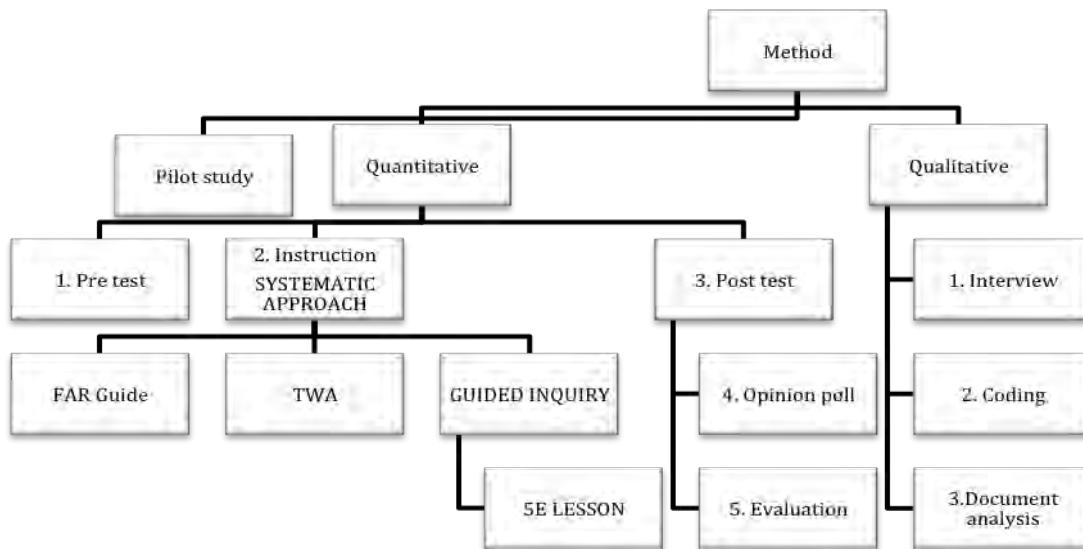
Method

Pilot study

Quantitative

Qualitative

1. Pre test

2. Instruction SYSTEMATIC APPROACH

3. Post test

1. Interview

FAR Guide

TWA

GUIDED INQUIRY

4. Opinion poll

2. Coding

5E LESSON

5. Evaluation

3.Document analysis